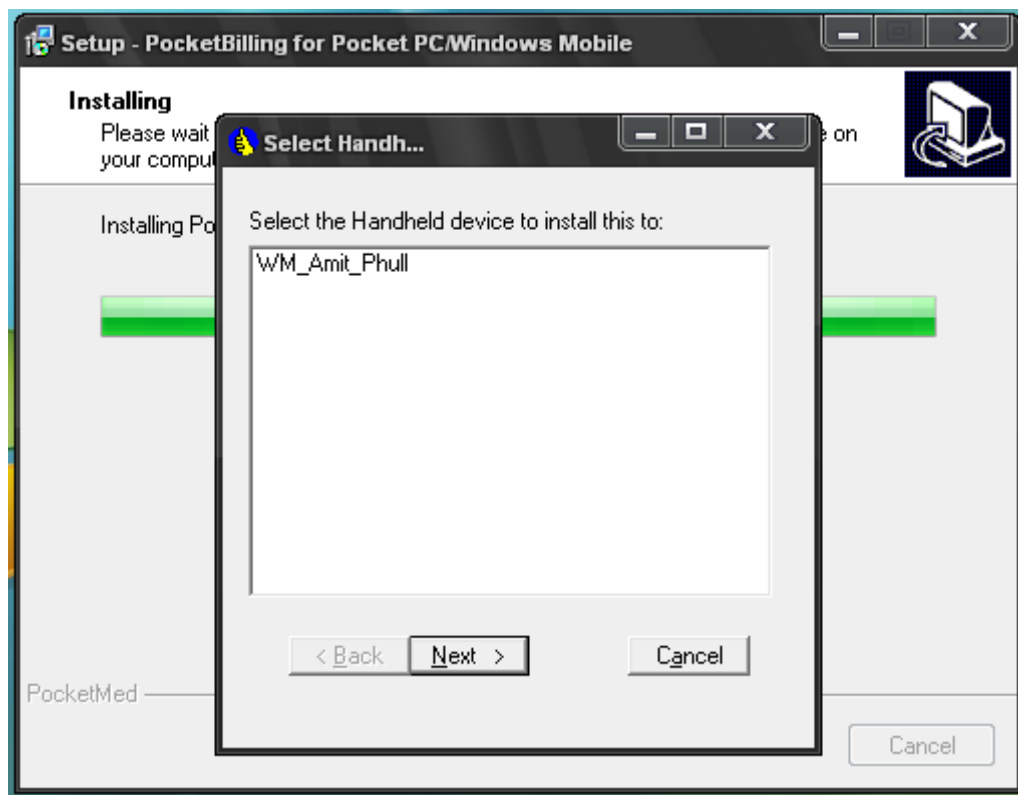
Setup - PocketBilling for Pocket PC/Windows Mobile

Installing
Please wait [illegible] on
your comput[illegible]

Installing Po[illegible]

PocketMed

Cancel

Select Handh...

Select the Handheld device to install this to:

WM_Amit_Phull

< Back
Next >
Cancel